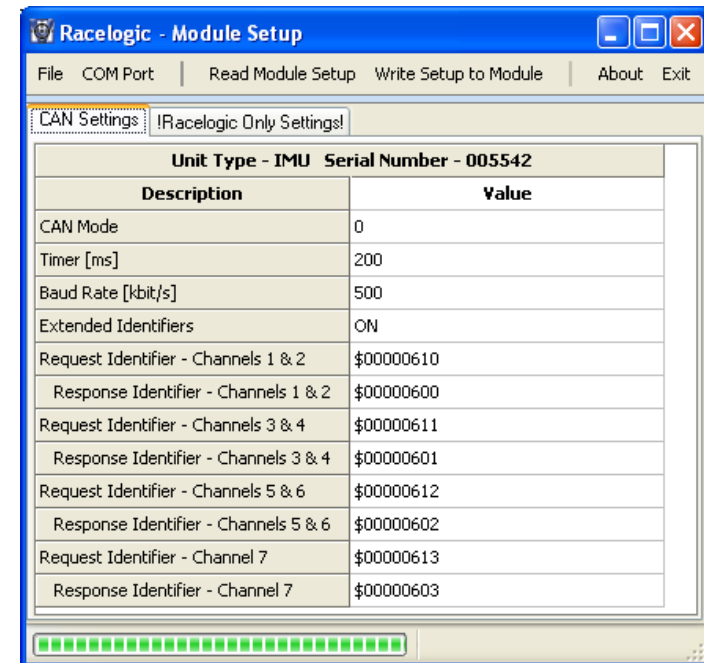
Racelogic - Module Setup

File COM Port | Read Module Setup Write Setup to Module | About Exit

CAN Settings !Racelogic Only Settings!

Unit Type - IMU Serial Number - 005542

| Description | Value |
|---|---|
| CAN Mode | 0 |
| Timer [ms] | 200 |
| Baud Rate [kbit/s] | 500 |
| Extended Identifiers | ON |
| Request Identifier - Channels 1 & 2 | \$00000610 |
| Response Identifier - Channels 1 & 2 | \$00000600 |
| Request Identifier - Channels 3 & 4 | \$00000611 |
| Response Identifier - Channels 3 & 4 | \$00000601 |
| Request Identifier - Channels 5 & 6 | \$00000612 |
| Response Identifier - Channels 5 & 6 | \$00000602 |
| Request Identifier - Channel 7 | \$00000613 |
| Response Identifier - Channel 7 | \$00000603 |